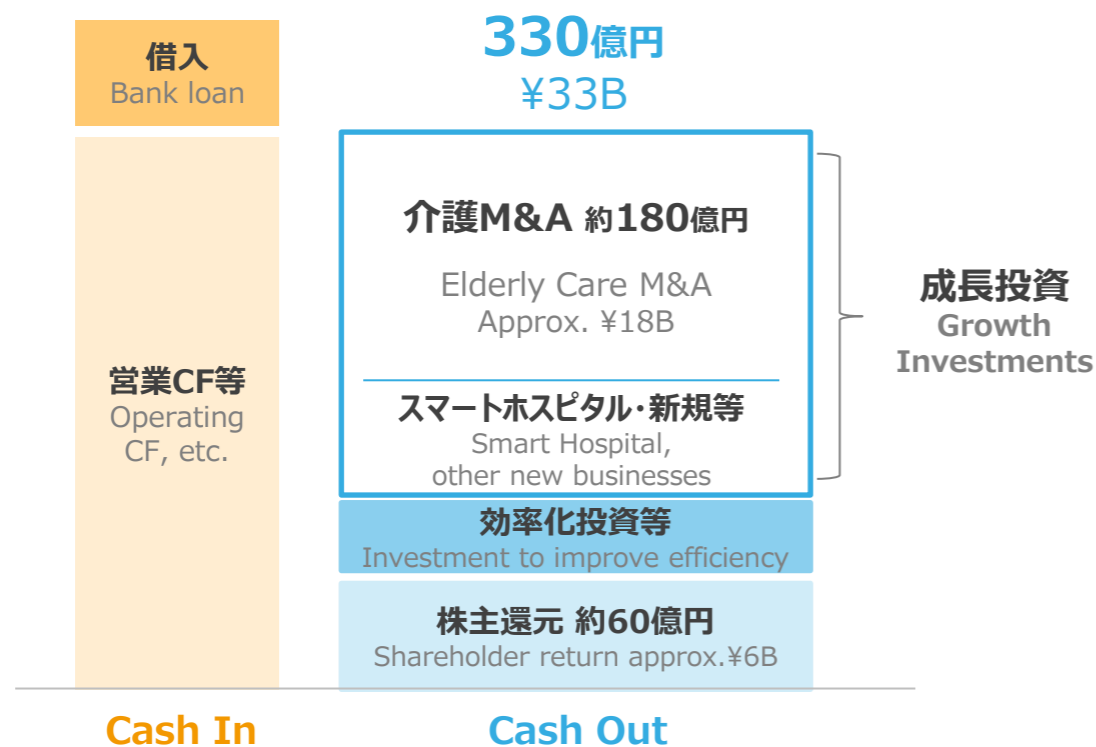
借入
Bank loan

営業CF等
Operating CF, etc.

330億円
¥33B

介護M&A 約180億円
Elderly Care M&A
Approx. ¥18B

スマートホスピタル・新規等
Smart Hospital, other new businesses

成長投資
Growth Investments

効率化投資等
Investment to improve efficiency

株主還元 約60億円
Shareholder return approx.¥6B

Cash In

Cash Out